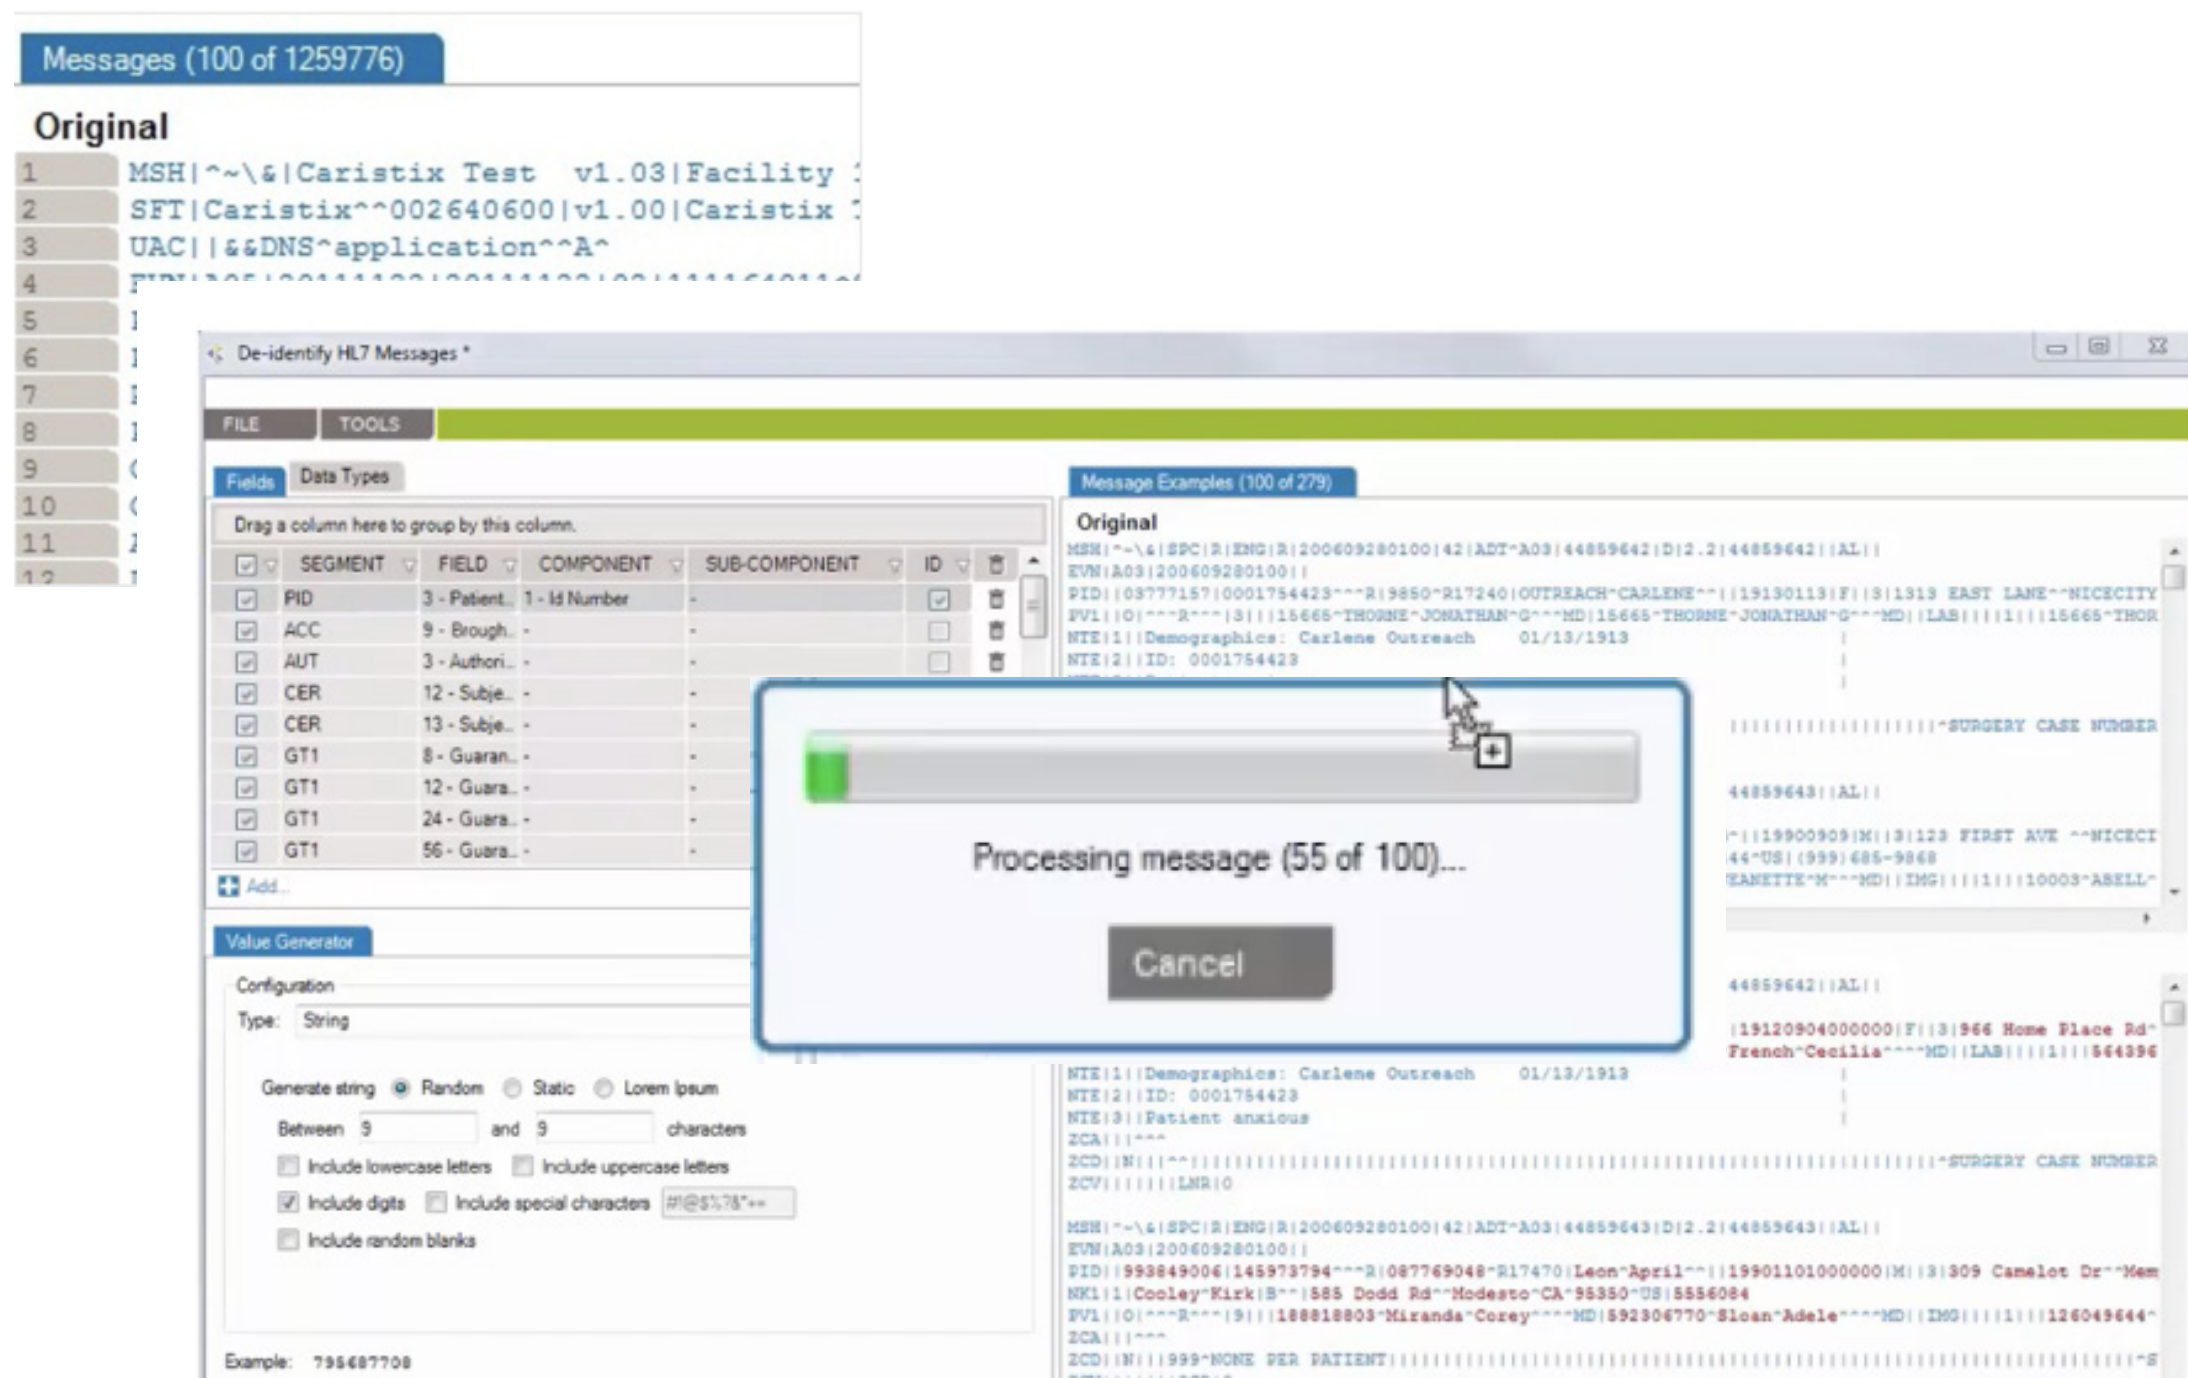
Messages (100 of 1259776)

Original

1 MSH|^~\&|Caristix Test v1.03|Facility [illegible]
2 SFT|Caristix^^002640600|v1.00|Caristix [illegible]
3 UAC||&&DNS^application^^A^
4 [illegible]
5
6
7
8
9
10
11
12

De-identify HL7 Messages *

FILE TOOLS

Fields Data Types

Drag a column here to group by this column.

| | SEGMENT | FIELD | COMPONENT | SUB-COMPONENT | ID |
|---|---|---|---|---|---|
| ☑ | PID | 3 - Patient... | 1 - Id Number | - | ☑ |
| ☑ | ACC | 9 - Brough... | - | - | ☐ |
| ☑ | AUT | 3 - Authori... | - | - | ☐ |
| ☑ | CER | 12 - Subje... | - | | |
| ☑ | CER | 13 - Subje... | - | | |
| ☑ | GT1 | 8 - Guaran... | - | | |
| ☑ | GT1 | 12 - Guara... | - | | |
| ☑ | GT1 | 24 - Guara... | - | | |
| ☑ | GT1 | 56 - Guara... | - | | |

Add...

Value Generator

Configuration
Type: String

Generate string Random Static Lorem Ipsum
Between 9 and 9 characters
Include lowercase letters Include uppercase letters
Include digits Include special characters #!@$%?&*+=
Include random blanks

Example: 795687708

Message Examples (100 of 279)

Original
MSH|^~\&|SPC|R|ENG|R|200609280100|42|ADT^A03|44859642|D|2.2|44859642||AL||
EVN|A03|200609280100||
PID||03777157|0001754423^^^R|9850^R17240|OUTREACH^CARLENE^^||19130113|F||3|1313 EAST LANE^^NICECITY
PV1||O|^^^R^^^|3|||15665^THORNE^JONATHAN^G^^^MD|15665^THORNE^JONATHAN^G^^^MD||LAB||||1||||15665^THOR
NTE|1||Demographics: Carlene Outreach 01/13/1913
NTE|2||ID: 0001754423
||||||||||||||||||||^SURGERY CASE NUMBER
44859643||AL||
^||19900909|M||3|123 FIRST AVE ^^NICECI
44^US|(999)685-9868
EANETTE^M^^^MD||IMG||||1||||10003^ABELL^

Processing message (55 of 100)...

Cancel

44859642||AL||
|19120904000000|F||3|966 Home Place Rd^
French^Cecilia^^^^MD||LAB||||1||||564396
NTE|1||Demographics: Carlene Outreach 01/13/1913
NTE|2||ID: 0001754423
NTE|3||Patient anxious
ZCA|||^^^
ZCD||N|||^^||||||||||||||||||||||||||||||||||||||||||||||||||^SURGERY CASE NUMBER
ZCV|||||||LNR|0

MSH|^~\&|SPC|R|ENG|R|200609280100|42|ADT^A03|44859643|D|2.2|44859643||AL||
EVN|A03|200609280100||
PID||993849006|145973794^^^R|087769048^R17470|Leon^April^^||19901101000000|M||3|309 Camelot Dr^^Mem
NK1|1|Cooley^Kirk|B^^|585 Dodd Rd^^Modesto^CA^95350^US|5556084
PV1||O|^^^R^^^|9|||188818803^Miranda^Corey^^^^MD|592306770^Sloan^Adele^^^^MD||IMG||||1||||126049644^
ZCA|||^^^
ZCD||N|||999^NONE PER PATIENT|||||||||||||||||||||||||||||||||||||||||||||||^S